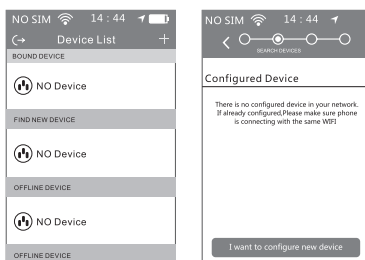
NO SIM 14 : 44
Device List
BOUND DEVICE
NO Device
FIND NEW DEVICE
NO Device
OFFLINE DEVICE
NO Device
OFFLINE DEVICE

NO SIM 14 : 44
SEARCH DEVICES
Configured Device
There is no configured device in your network. If already configured,Please make sure phone is connecting with the same WIFI
I want to configure new device